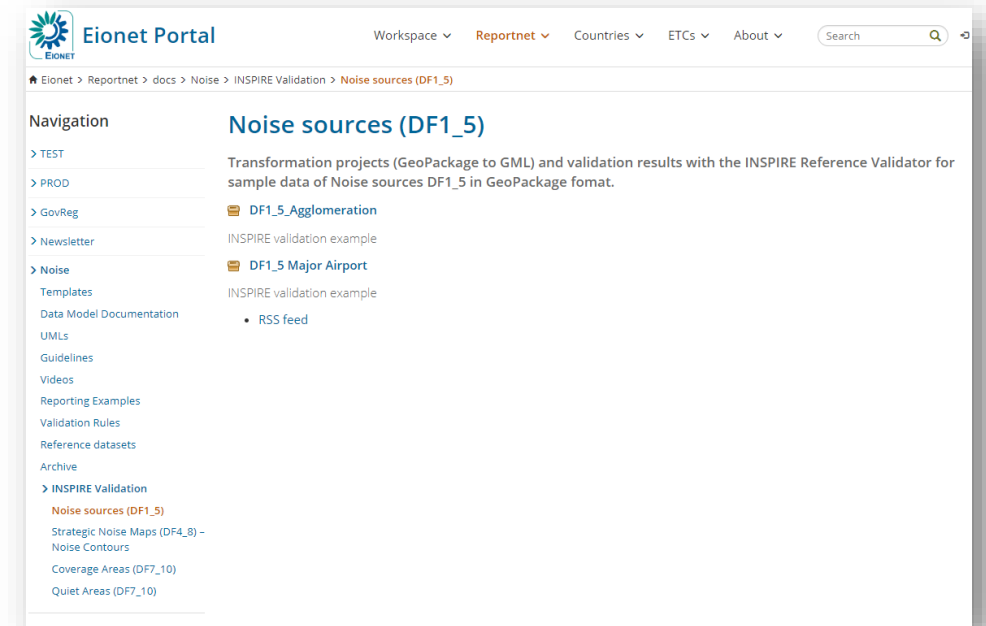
EIONET Eionet Portal

Workspace ⌄ Reportnet ⌄ Countries ⌄ ETCs ⌄ About ⌄ Search

Eionet > Reportnet > docs > Noise > INSPIRE Validation > Noise sources (DF1_5)

Navigation

> TEST

> PROD

> GovReg

> Newsletter

> Noise

Templates

Data Model Documentation

UMLs

Guidelines

Videos

Reporting Examples

Validation Rules

Reference datasets

Archive

> INSPIRE Validation

Noise sources (DF1_5)

Strategic Noise Maps (DF4_8) – Noise Contours

Coverage Areas (DF7_10)

Quiet Areas (DF7_10)

Noise sources (DF1_5)

Transformation projects (GeoPackage to GML) and validation results with the INSPIRE Reference Validator for sample data of Noise sources DF1_5 in GeoPackage fomat.

DF1_5_Agglomeration

INSPIRE validation example

DF1_5 Major Airport

INSPIRE validation example

• RSS feed